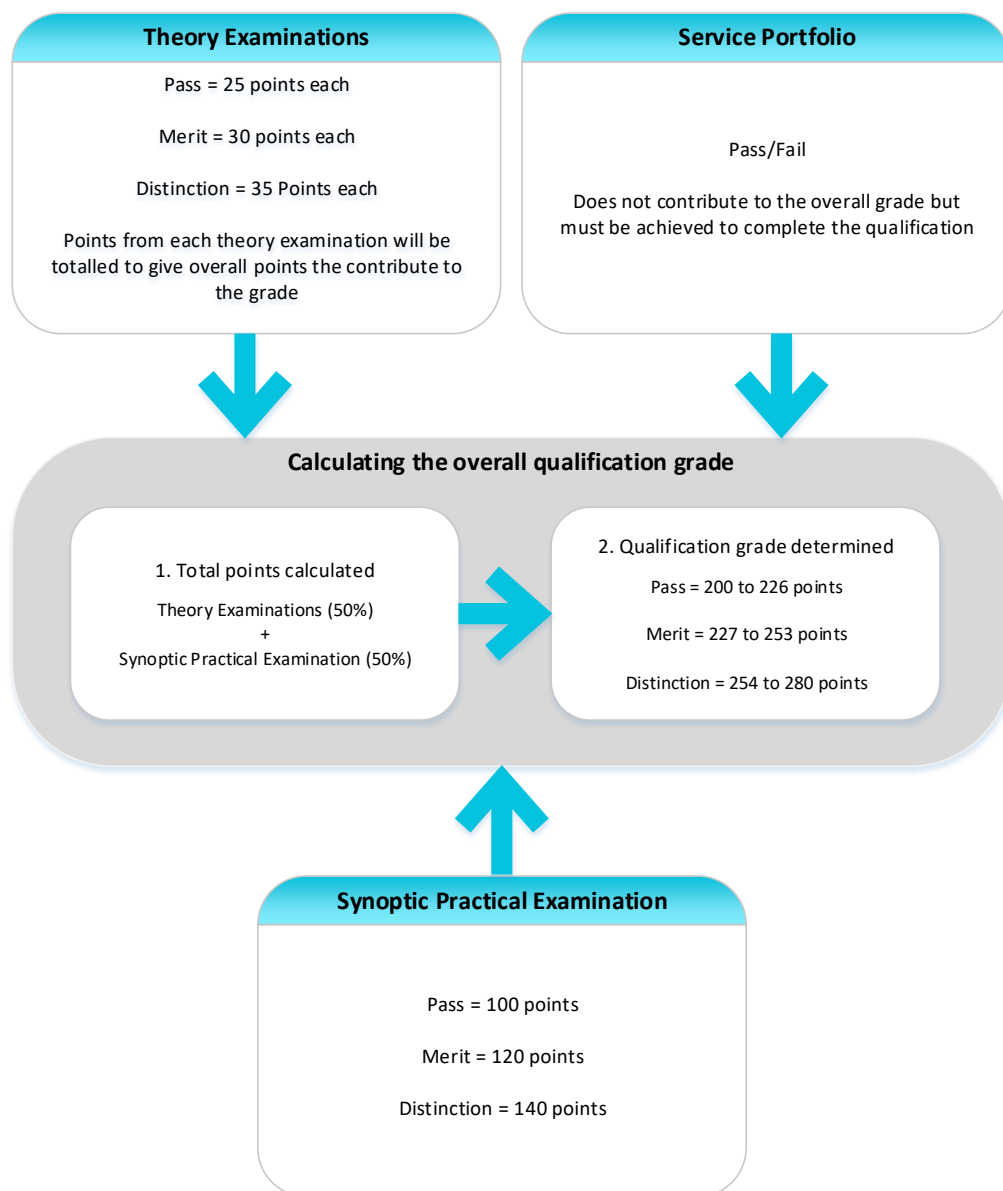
Theory Examinations

Pass = 25 points each

Merit = 30 points each

Distinction = 35 Points each

Points from each theory examination will be totalled to give overall points the contribute to the grade

Service Portfolio

Pass/Fail

Does not contribute to the overall grade but must be achieved to complete the qualification

Calculating the overall qualification grade

1. Total points calculated

Theory Examinations (50%)
+
Synoptic Practical Examination (50%)

2. Qualification grade determined

Pass = 200 to 226 points

Merit = 227 to 253 points

Distinction = 254 to 280 points

Synoptic Practical Examination

Pass = 100 points

Merit = 120 points

Distinction = 140 points